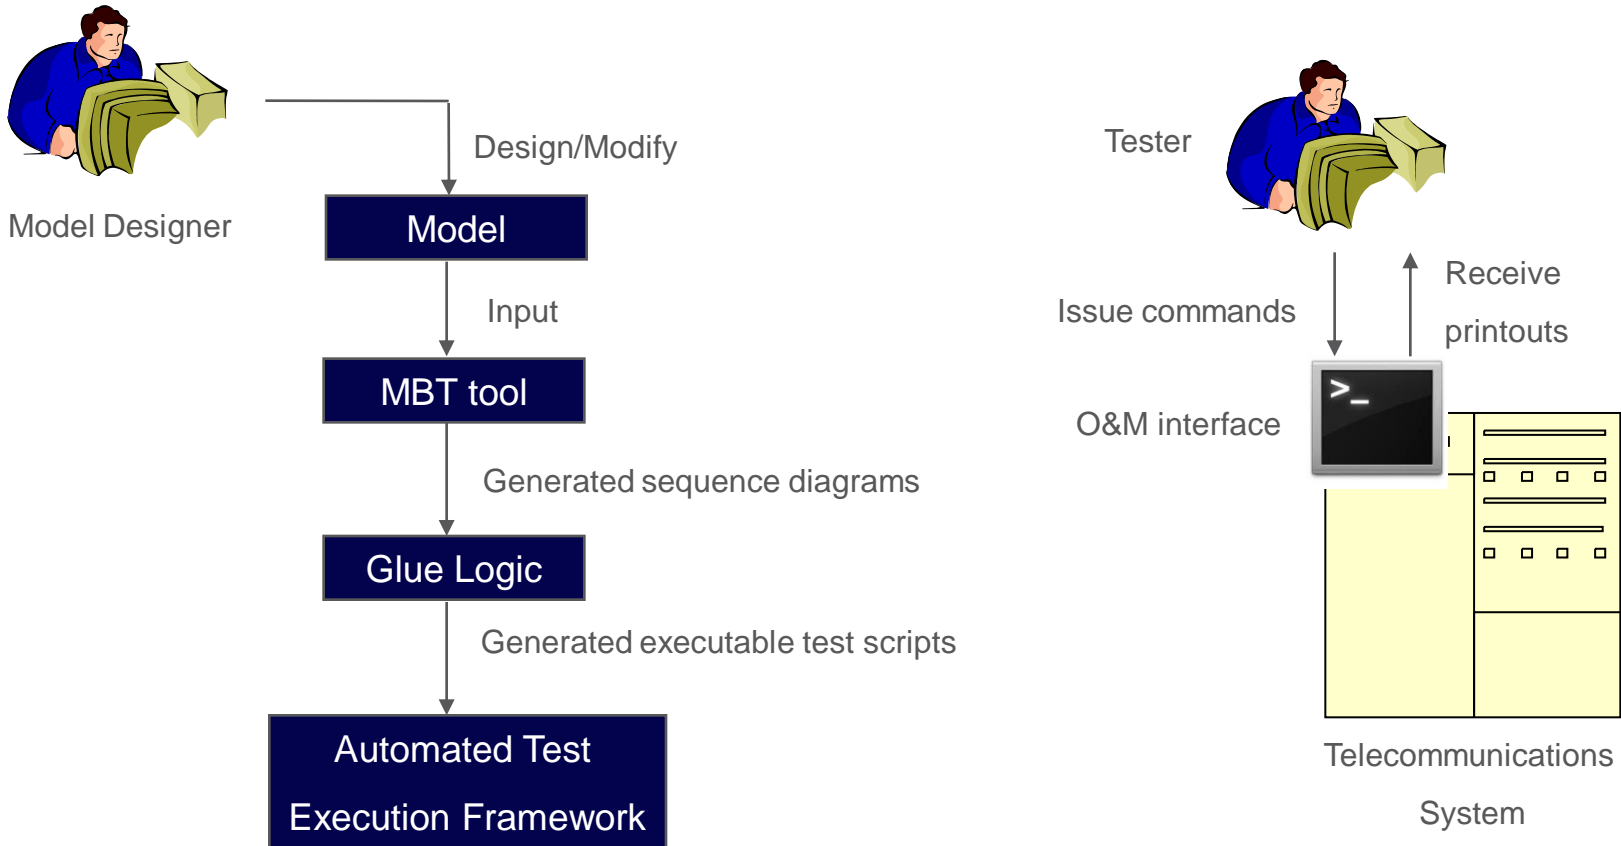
Model Designer

Design/Modify

Model

Input

MBT tool

Generated sequence diagrams

Glue Logic

Generated executable test scripts

Automated Test Execution Framework

Tester

Issue commands

Receive printouts

O&M interface

>_

Telecommunications System